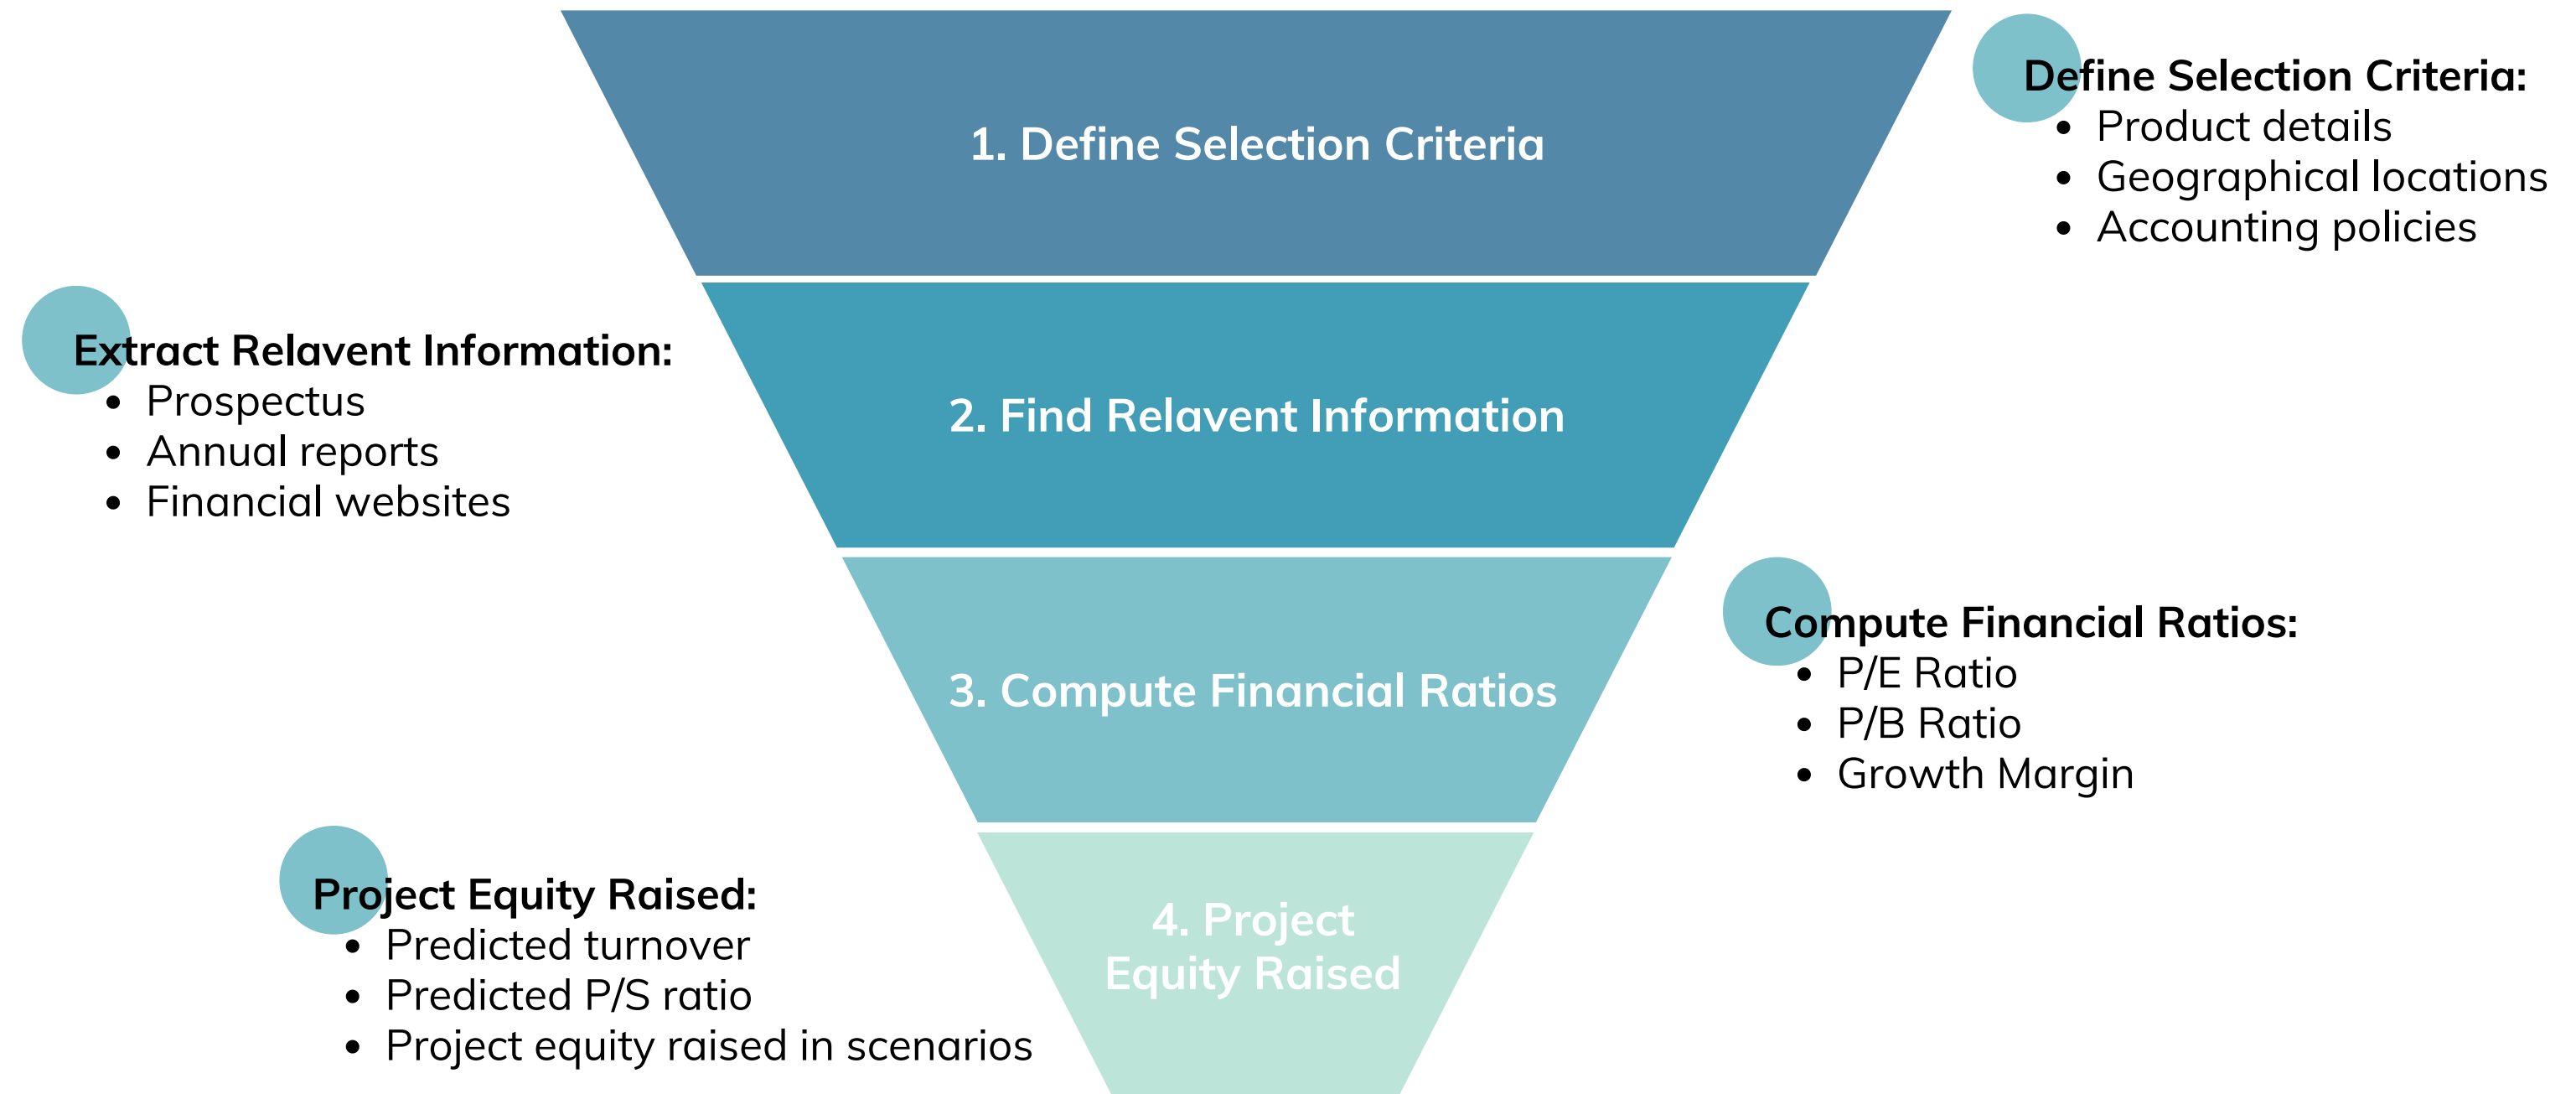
1. Define Selection Criteria

Define Selection Criteria:
- Product details
- Geographical locations
- Accounting policies

Extract Relavent Information:
- Prospectus
- Annual reports
- Financial websites

2. Find Relavent Information

3. Compute Financial Ratios

Compute Financial Ratios:
- P/E Ratio
- P/B Ratio
- Growth Margin

Project Equity Raised:
- Predicted turnover
- Predicted P/S ratio
- Project equity raised in scenarios

4. Project Equity Raised